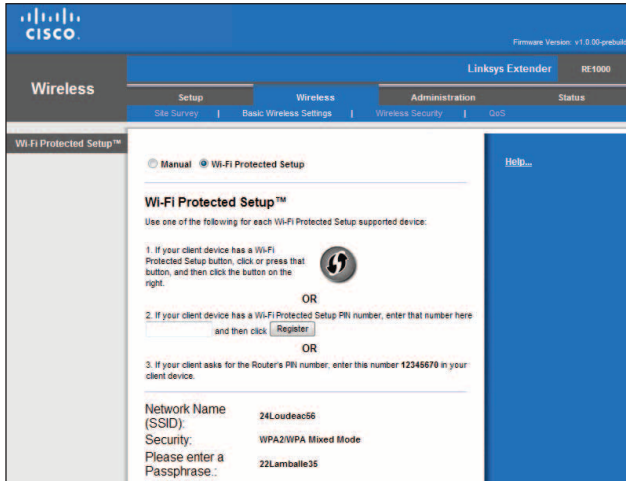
cisco

Firmware Version: v1.0.00-prebuil

Wireless

Linksys Extender RE1000

Setup | Wireless | Administration | Status

Site Survey | Basic Wireless Settings | Wireless Security | QoS

Wi-Fi Protected Setup™

Manual  Wi-Fi Protected Setup

Help...

Wi-Fi Protected Setup™

Use one of the following for each Wi-Fi Protected Setup supported device:

1. If your client device has a Wi-Fi Protected Setup button, click or press that button, and then click the button on the right.

OR

2. If your client device has a Wi-Fi Protected Setup PIN number, enter that number here and then click Register

OR

3. If your client asks for the Router's PIN number, enter this number 12345670 in your client device.

| | |
|---|---|
| Network Name (SSID): | 24Loudeac56 |
| Security: | WPA2/WPA Mixed Mode |
| Please enter a Passphrase.: | 22Lamballe35 |